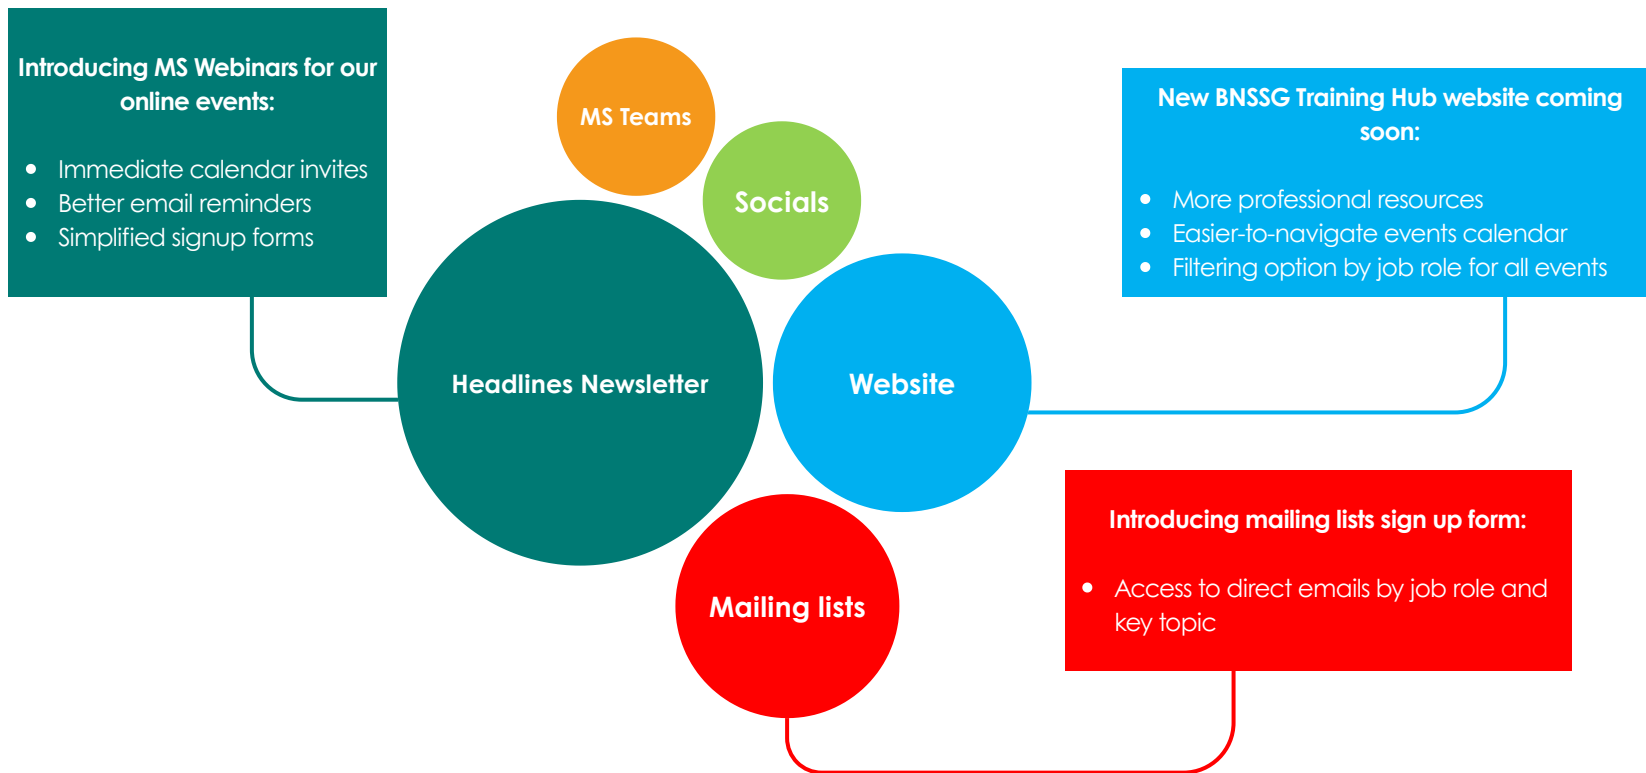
Introducing MS Webinars for our online events:

- Immediate calendar invites
- Better email reminders
- Simplified signup forms

MS Teams

Socials

New BNSSG Training Hub website coming soon:

- More professional resources
- Easier-to-navigate events calendar
- Filtering option by job role for all events

Headlines Newsletter

Website

Introducing mailing lists sign up form:

- Access to direct emails by job role and key topic

Mailing lists